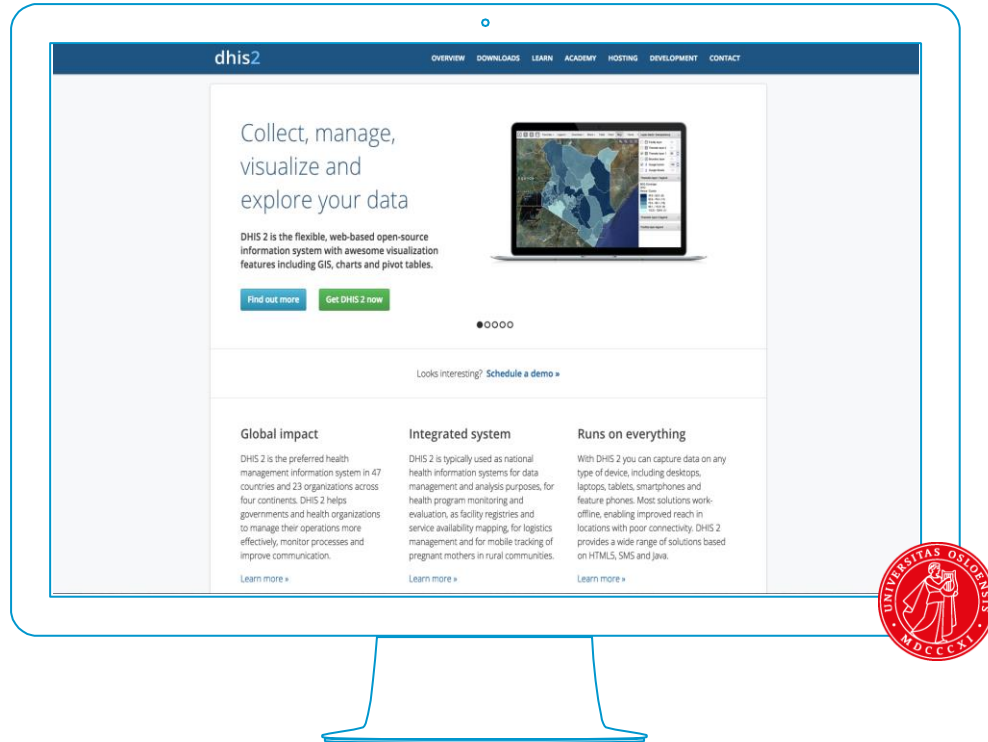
dhis2

OVERVIEW DOWNLOADS LEARN ACADEMY HOSTING DEVELOPMENT CONTACT

Collect, manage, visualize and explore your data

DHIS 2 is the flexible, web-based open-source information system with awesome visualization features including GIS, charts and pivot tables.

Find out more Get DHIS 2 now

Looks interesting? Schedule a demo »

Global impact

DHIS 2 is the preferred health management information system in 47 countries and 23 organizations across four continents. DHIS 2 helps governments and health organizations to manage their operations more effectively, monitor processes and improve communication.

Learn more »

Integrated system

DHIS 2 is typically used as national health information systems for data management and analysis purposes, for health program monitoring and evaluation, as facility registries and service availability mapping, for logistics management and for mobile tracking of pregnant mothers in rural communities.

Learn more »

Runs on everything

With DHIS 2 you can capture data on any type of device, including desktops, laptops, tablets, smartphones and feature phones. Most solutions work-offline, enabling improved reach in locations with poor connectivity. DHIS 2 provides a wide range of solutions based on HTML5, SMS and Java.

Learn more »

UNIVERSITAS OSLOENSIS MDCCCXI